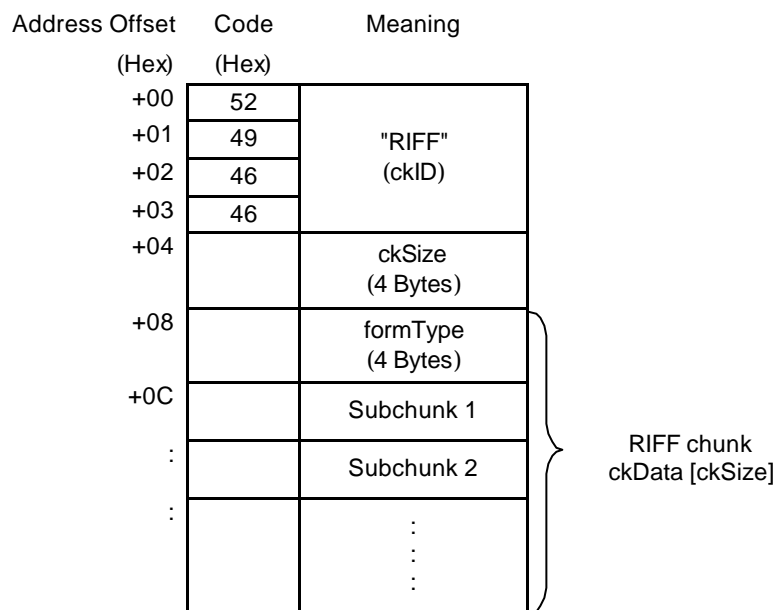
| Address Offset (Hex) | Code (Hex) | Meaning |
|---|---|---|
| +00 | 52 | "RIFF" (ckID) |
| +01 | 49 | |
| +02 | 46 | |
| +03 | 46 | |
| +04 | | ckSize (4 Bytes) |
| +08 | | formType (4 Bytes) |
| +0C | | Subchunk 1 |
| : | | Subchunk 2 |
| : | | : : : |

RIFF chunk
ckData [ckSize]